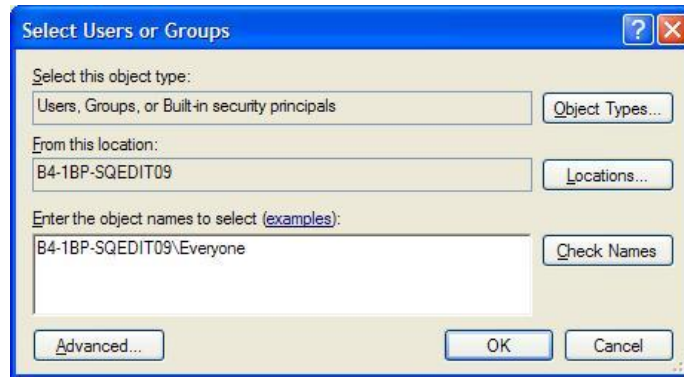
Select Users or Groups

?

Select this object type:

Users, Groups, or Built-in security principals

Object Types...

From this location:

B4-1BP-SQEDIT09

Locations...

Enter the object names to select (examples):

B4-1BP-SQEDIT09\Everyone

Check Names

Advanced...

OK

Cancel